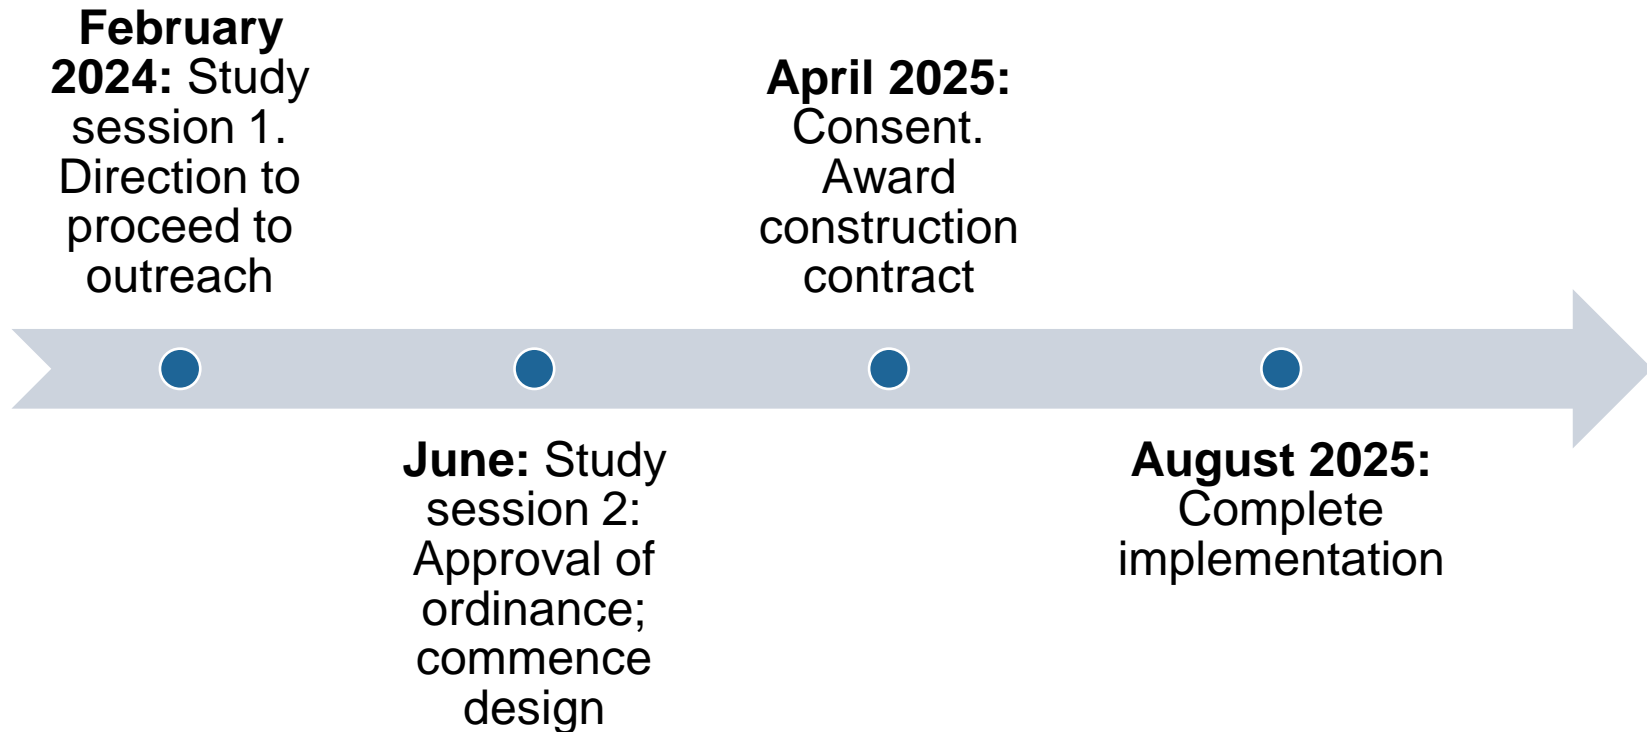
**February 2024:** Study session 1. Direction to proceed to outreach

**June:** Study session 2: Approval of ordinance; commence design

**April 2025:** Consent. Award construction contract

**August 2025:** Complete implementation